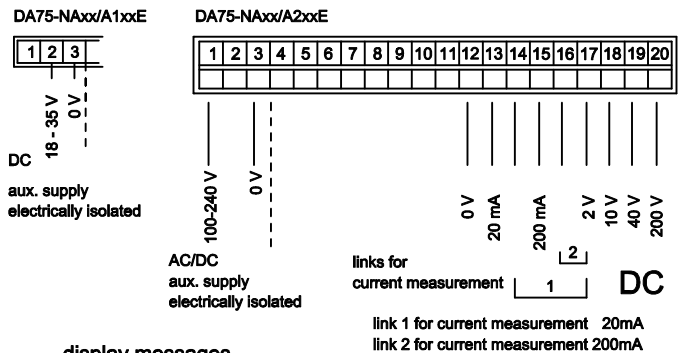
DA75-NAxx/A1xxE

| 1 | 2 | 3 |
|---|---|---|

18 - 35 V
0 V

DC

aux. supply electrically isolated

DA75-NAxx/A2xxE

| 1 | 2 | 3 | 4 | 5 | 6 | 7 | 8 | 9 | 10 | 11 | 12 | 13 | 14 | 15 | 16 | 17 | 18 | 19 | 20 |
|---|---|---|---|---|---|---|---|---|---|---|---|---|---|---|---|---|---|---|---|

100-240 V
0 V

AC/DC
aux. supply
electrically isolated

0 V
20 mA
200 mA
2 V
10 V
40 V
200 V

links for
current measurement

2

1

DC

link 1 for current measurement 20mA
link 2 for current measurement 200mA

display messages